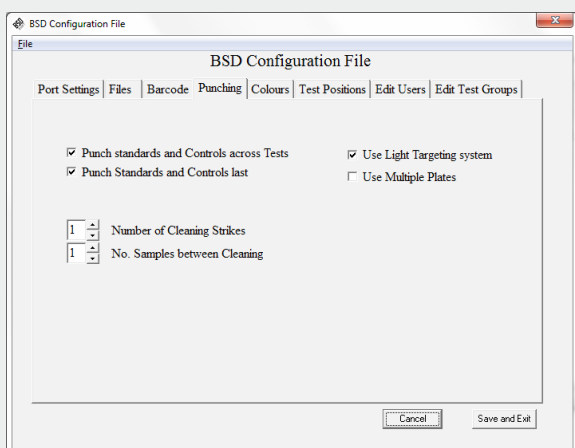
BSD Configuration File

File

BSD Configuration File

Port Settings | Files | Barcode | Punching | Colours | Test Positions | Edit Users | Edit Test Groups

☑ Punch standards and Controls across Tests
☑ Punch Standards and Controls last

☑ Use Light Targeting system
☐ Use Multiple Plates

1 Number of Cleaning Strikes
1 No. Samples between Cleaning

Cancel
Save and Exit